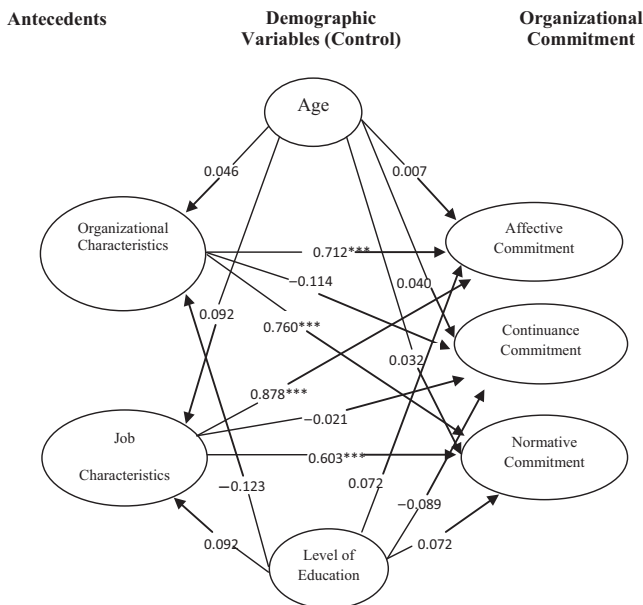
Antecedents

Demographic Variables (Control)

Organizational Commitment

Age

0.046

0.007

Organizational Characteristics

0.712***

Affective Commitment

0.040

−0.114

0.092

0.760***

Continuance Commitment

0.032

0.878***

−0.021

Job Characteristics

0.603***

Normative Commitment

−0.123

0.072

−0.089

0.092

Level of Education

0.072